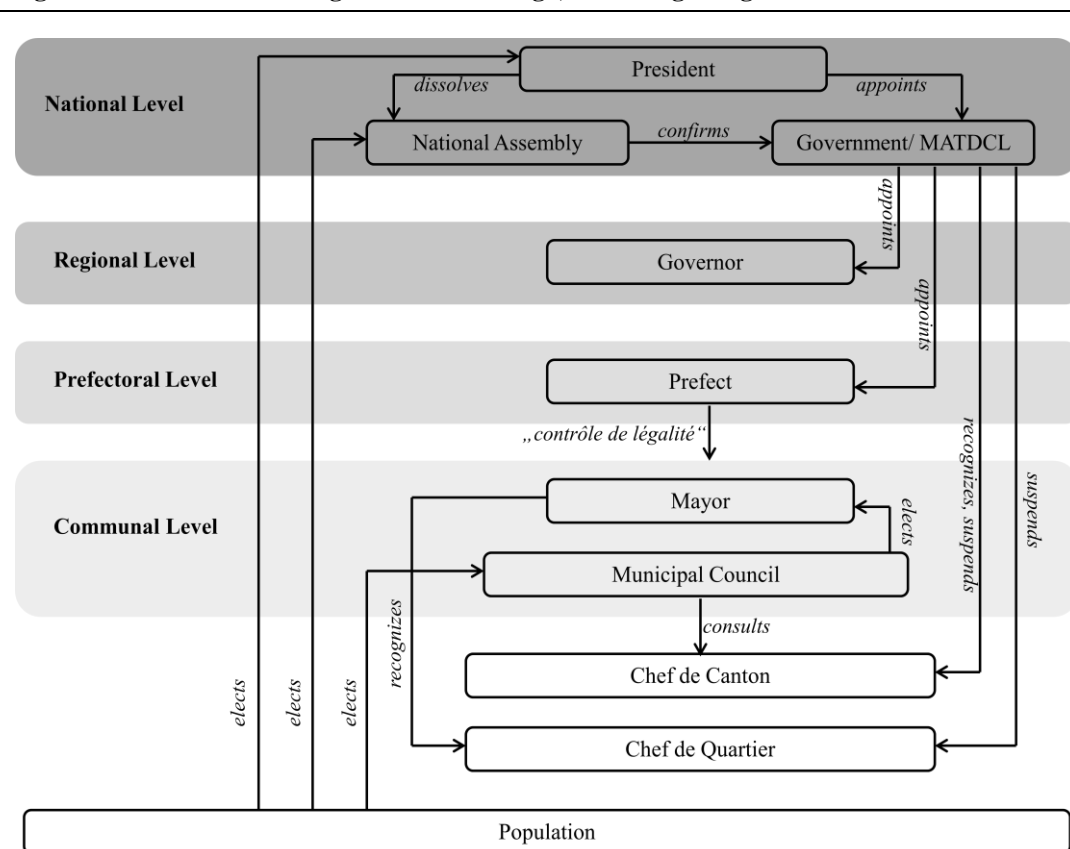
National Level

President

dissolves

appoints

National Assembly

confirms

Government/ MATDCL

appoints

Regional Level

Governor

appoints

Prefectoral Level

Prefect

„contrôle de légalité“

Communal Level

Mayor

elects

Municipal Council

recognizes, suspends

suspends

consults

recognizes

Chef de Canton

Chef de Quartier

elects

elects

elects

Population